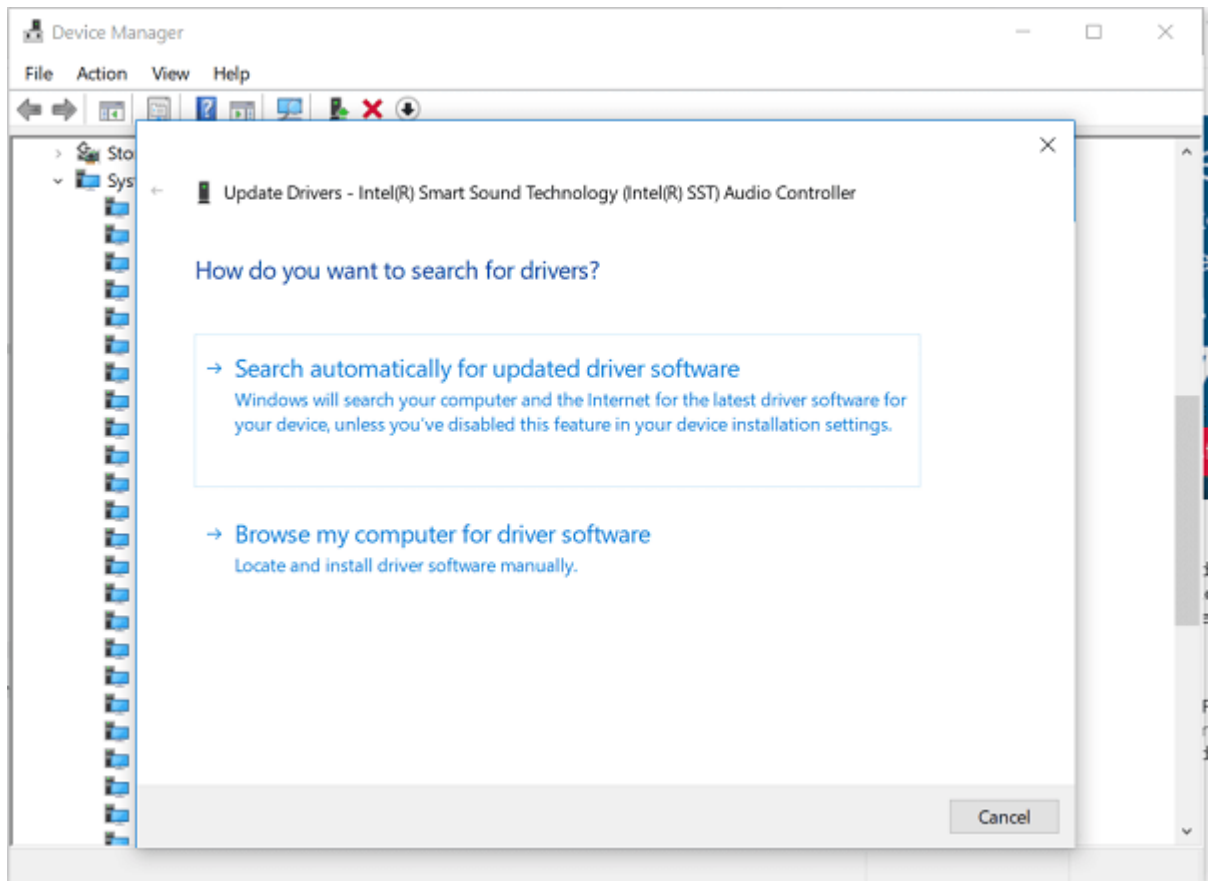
Device Manager

File Action View Help

Sto
Sys

Update Drivers - Intel(R) Smart Sound Technology (Intel(R) SST) Audio Controller

How do you want to search for drivers?

→ Search automatically for updated driver software
Windows will search your computer and the Internet for the latest driver software for your device, unless you've disabled this feature in your device installation settings.

→ Browse my computer for driver software
Locate and install driver software manually.

Cancel